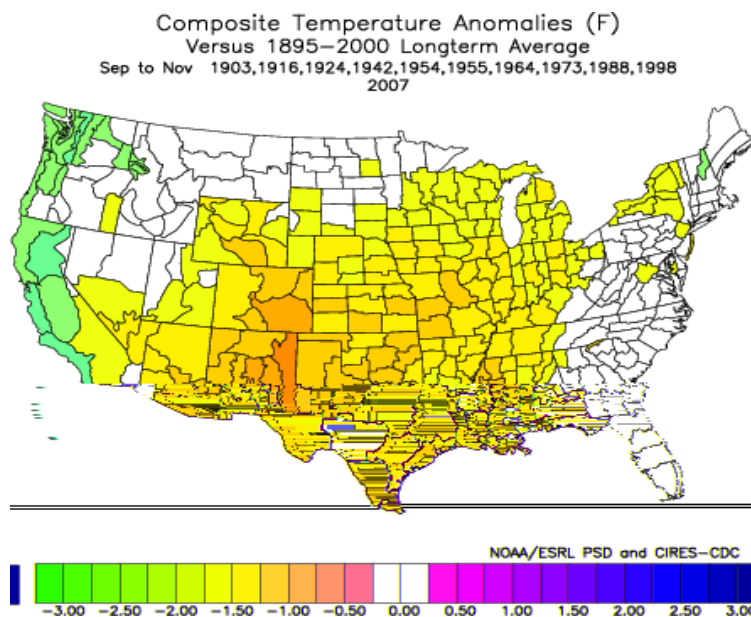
Composite Temperature Anomalies (F)
Versus 1895–2000 Longterm Average
Sep to Nov 1903,1916,1924,1942,1954,1955,1964,1973,1988,1998
2007

NOAA/ESRL PSD and CIRES-CDC

-3.00 -2.50 -2.00 -1.50 -1.00 -0.50 0.00 0.50 1.00 1.50 2.00 2.50 3.00